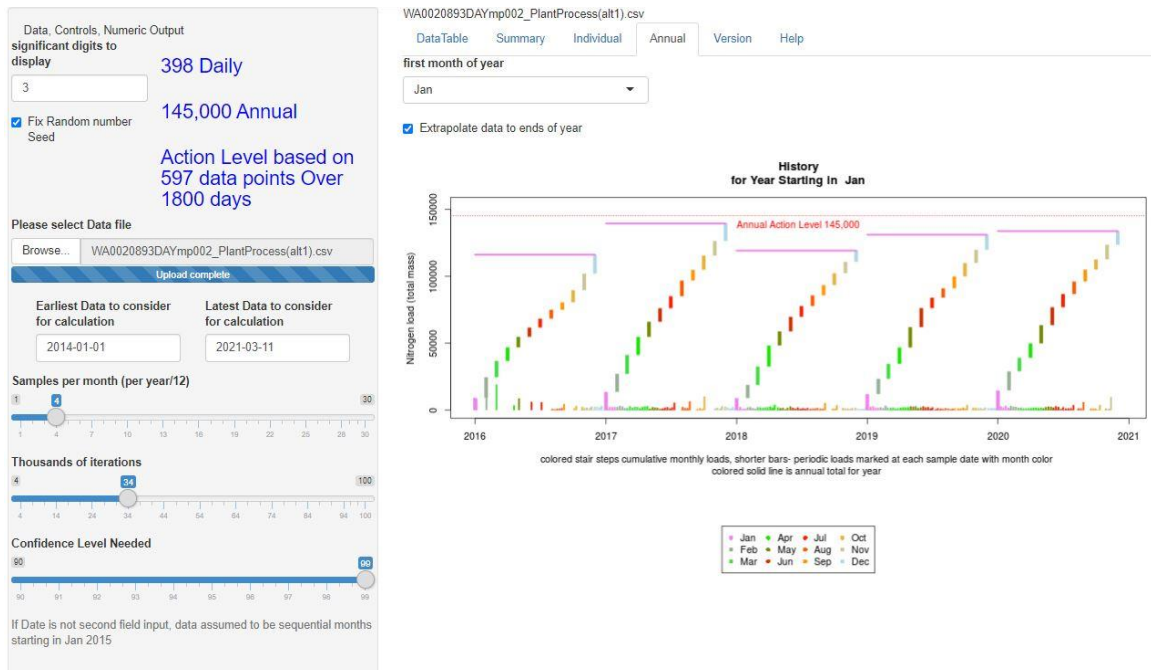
Data, Controls, Numeric Output
significant digits to display
3
398 Daily
145,000 Annual
Fix Random number Seed
Action Level based on 597 data points Over 1800 days

Please select Data file
Browse...
WA0020893DAYmp002_PlantProcess(alt1).csv
Upload complete

Earliest Data to consider for calculation
2014-01-01
Latest Data to consider for calculation
2021-03-11

Samples per month (per year/12)
1 4 30
1 4 7 10 13 16 19 22 25 28 30

Thousands of iterations
4 34 100
4 14 24 34 44 54 64 74 84 94 100

Confidence Level Needed
90 99
90 91 92 93 94 95 96 97 98 99

If Date is not second field input, data assumed to be sequential months starting in Jan 2015

WA0020893DAYmp002_PlantProcess(alt1).csv
DataTable Summary Individual Annual Version Help
first month of year
Jan
Extrapolate data to ends of year

History
for Year Starting in Jan
Annual Action Level 145,000
Nitrogen load (total mass)
150000
100000
50000
0
2016 2017 2018 2019 2020 2021
colored stair steps cumulative monthly loads, shorter bars- periodic loads marked at each sample date with month color
colored solid line is annual total for year

Jan Apr Jul Oct
Feb May Aug Nov
Mar Jun Sep Dec